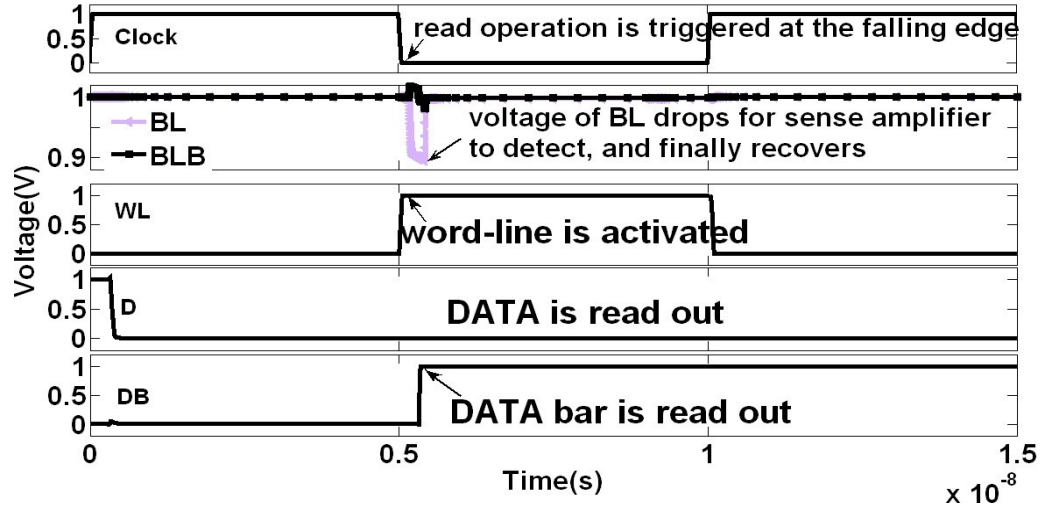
1
0.5
0
Clock
read operation is triggered at the falling edge

1
0.9
BL
BLB
voltage of BL drops for sense amplifier to detect, and finally recovers

1
0.5
0
WL
word-line is activated

Voltage(V)

1
0.5
0
D
DATA is read out

1
0.5
0
DB
DATA bar is read out

0
0.5
1
1.5
Time(s)
x $10^{-8}$